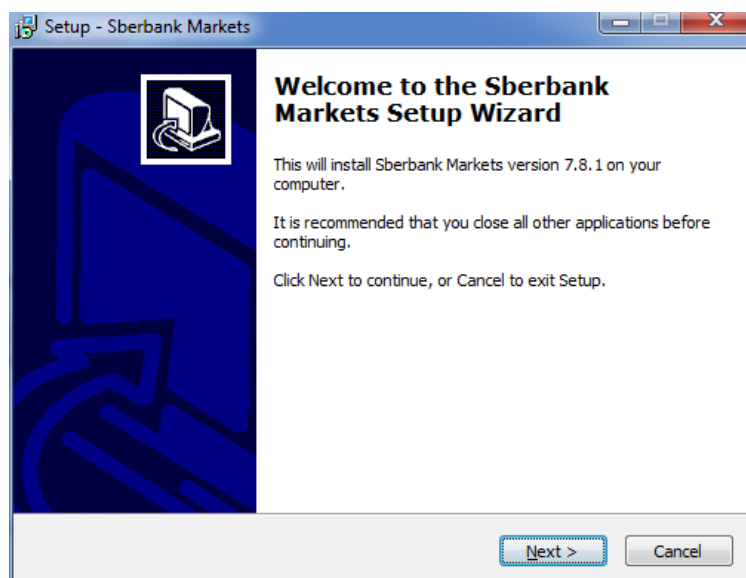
Setup - Sberbank Markets

Welcome to the Sberbank Markets Setup Wizard

This will install Sberbank Markets version 7.8.1 on your computer.

It is recommended that you close all other applications before continuing.

Click Next to continue, or Cancel to exit Setup.

Next >

Cancel